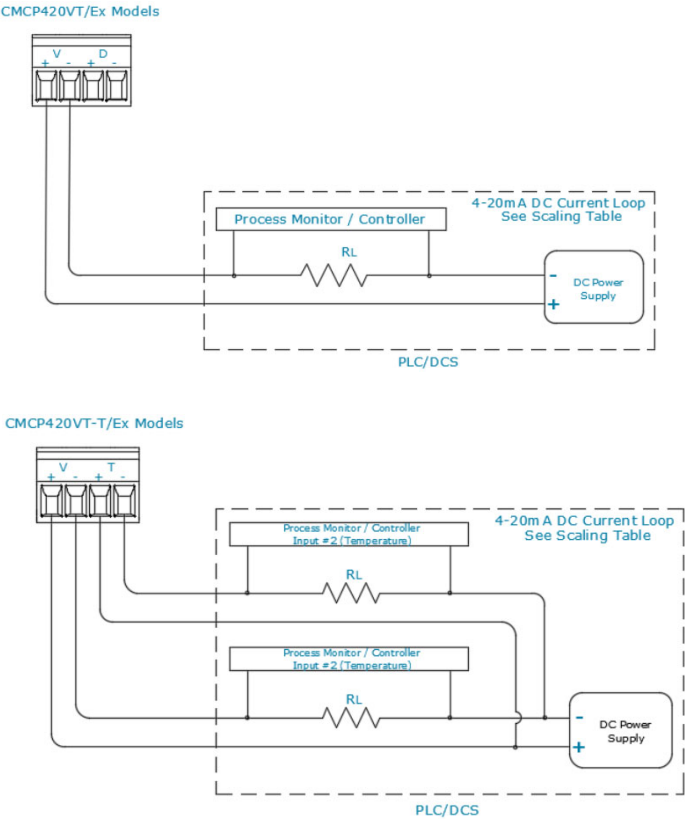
CMCP420VT/Ex Models

V D
+ - + -

4-20mA DC Current Loop
See Scaling Table

Process Monitor / Controller

RL

-
DC Power Supply
+

PLC/DCS

CMCP420VT-T/Ex Models

V T
+ - + -

4-20mA DC Current Loop
See Scaling Table

Process Monitor / Controller
Input #2 (Temperature)

RL

Process Monitor / Controller
Input #2 (Temperature)

RL

-
DC Power Supply
+

PLC/DCS